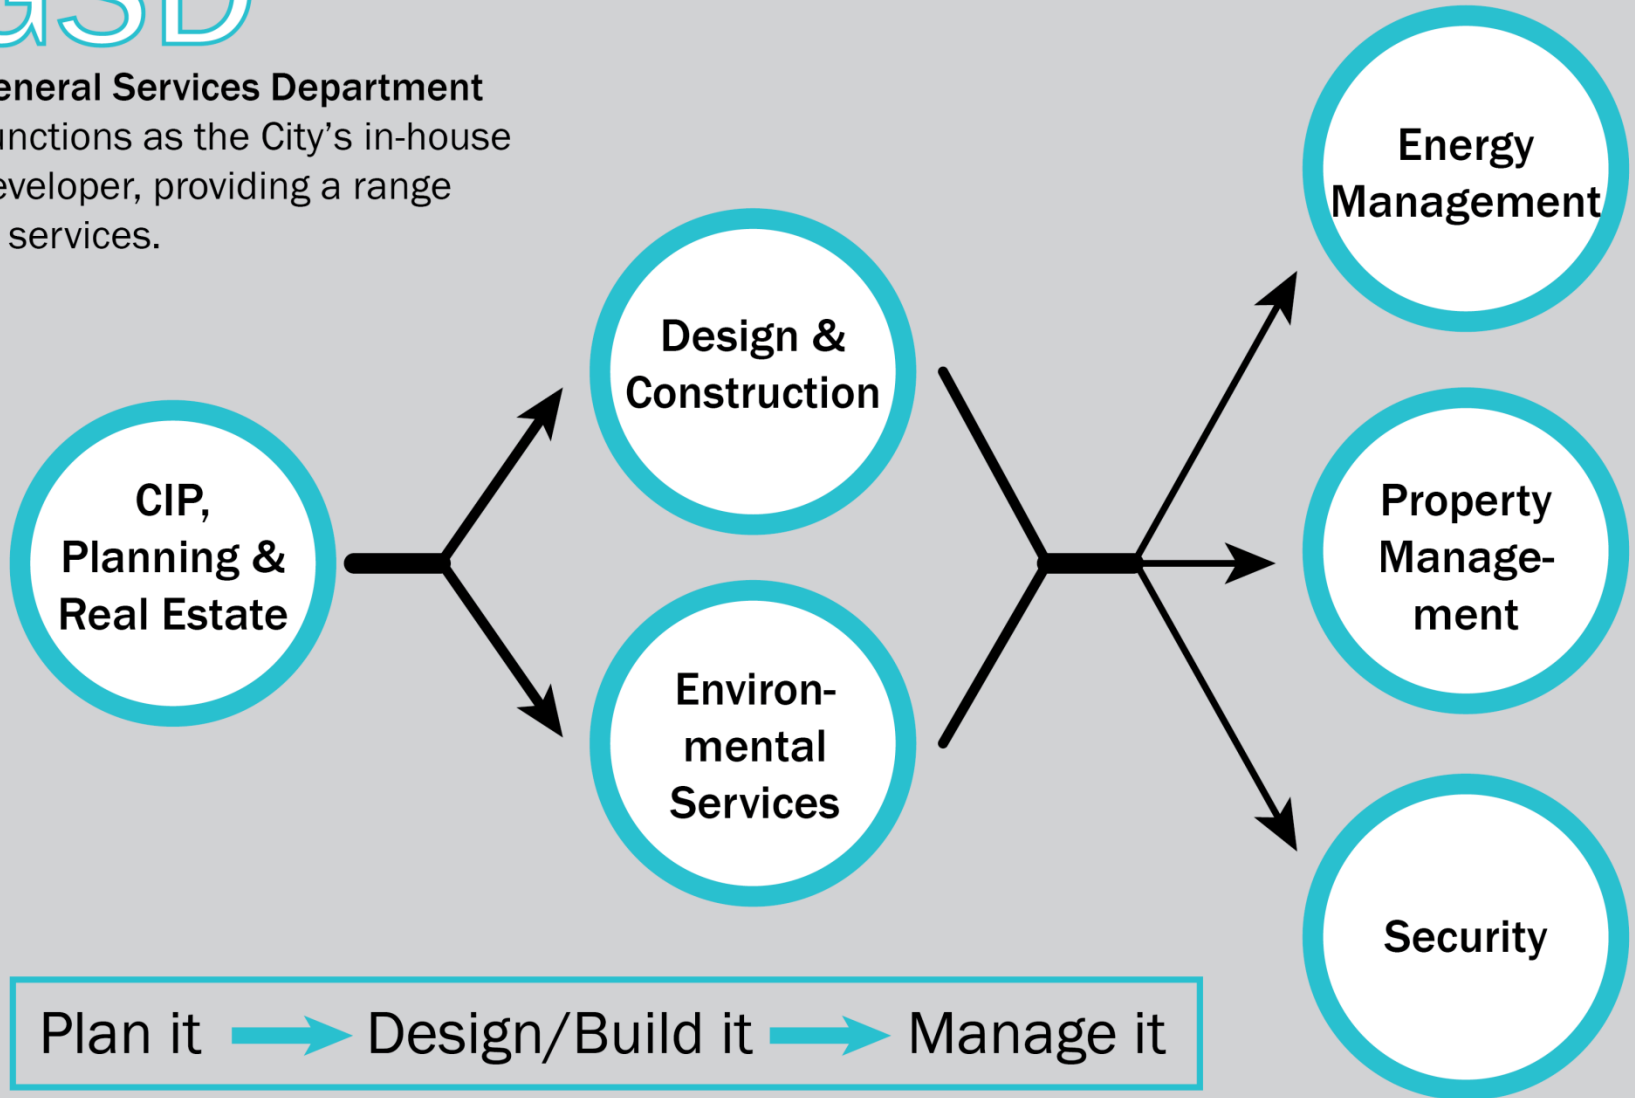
GSD

eneral Services Department unctions as the City's in-house eveloper, providing a range services.

CIP, Planning & Real Estate

Design & Construction

Environmental Services

Energy Management

Property Management

Security

Plan it → Design/Build it → Manage it